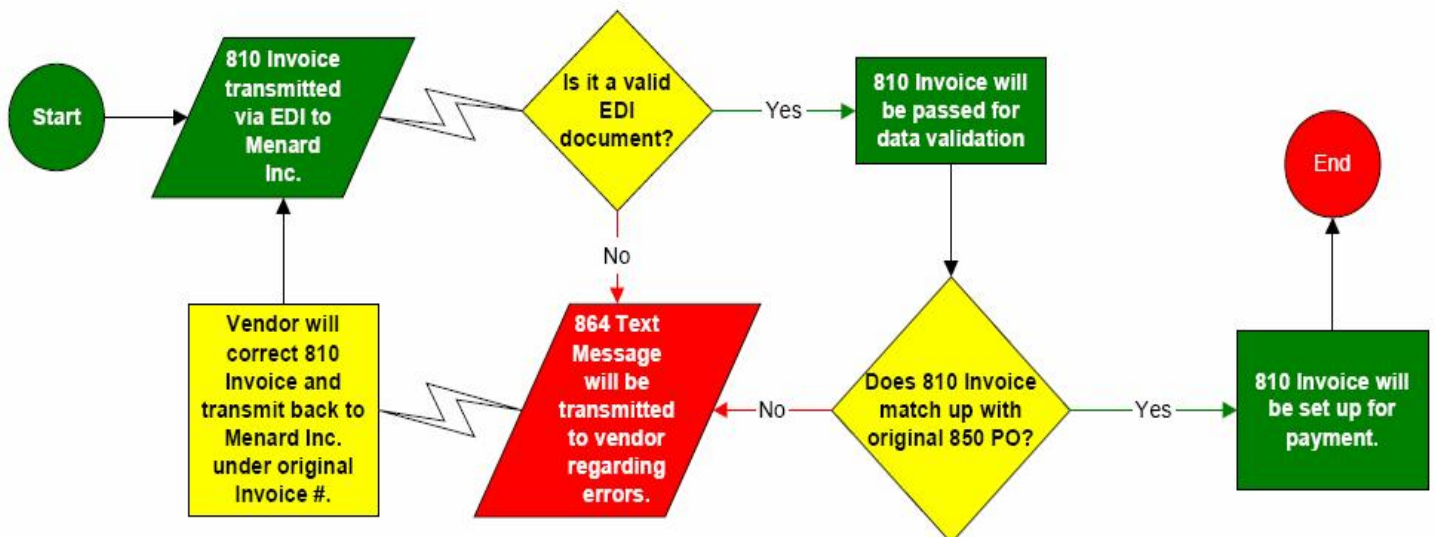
Start

810 Invoice transmitted via EDI to Menard Inc.

Is it a valid EDI document?

Yes

810 Invoice will be passed for data validation

End

No

Vendor will correct 810 Invoice and transmit back to Menard Inc. under original Invoice #.

864 Text Message will be transmitted to vendor regarding errors.

No

Does 810 Invoice match up with original 850 PO?

Yes

810 Invoice will be set up for payment.